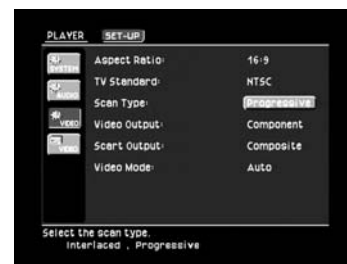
PLAYER SET-UP

SYSTEM
AUDIO
VIDEO
VIDEO

| | |
|---|---|
| Aspect Ratio: | 16:9 |
| TV Standard: | NTSC |
| Scan Type: | Progressive |
| Video Output: | Component |
| Scart Output: | Composite |
| Video Mode: | Auto |

Select the scan type.
Interlaced , Progressive